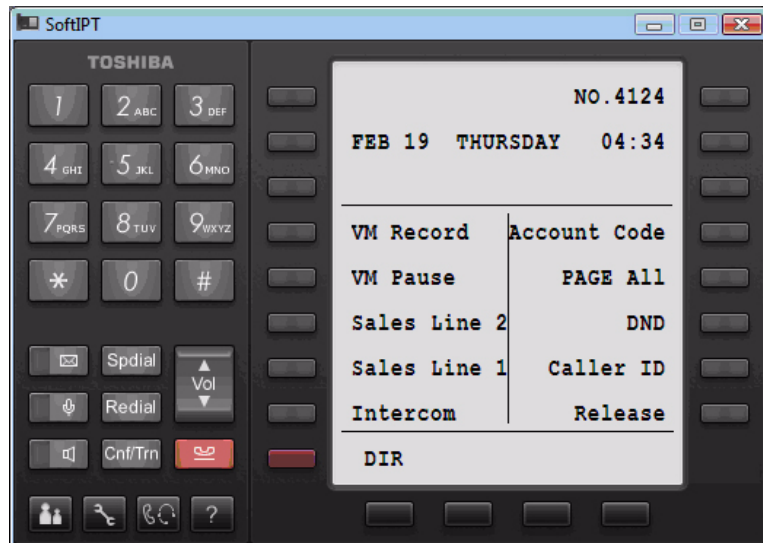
SoftIPT

TOSHIBA

1 2 ABC 3 DEF
4 GHI 5 JKL 6 MNO
7 PQRS 8 TUV 9 WXYZ
* 0 #

Spdial
Vol
Redial
Cnf/Trn

?

NO.4124

FEB 19 THURSDAY 04:34

VM Record
VM Pause
Sales Line 2
Sales Line 1
Intercom

Account Code
PAGE All
DND
Caller ID
Release

DIR